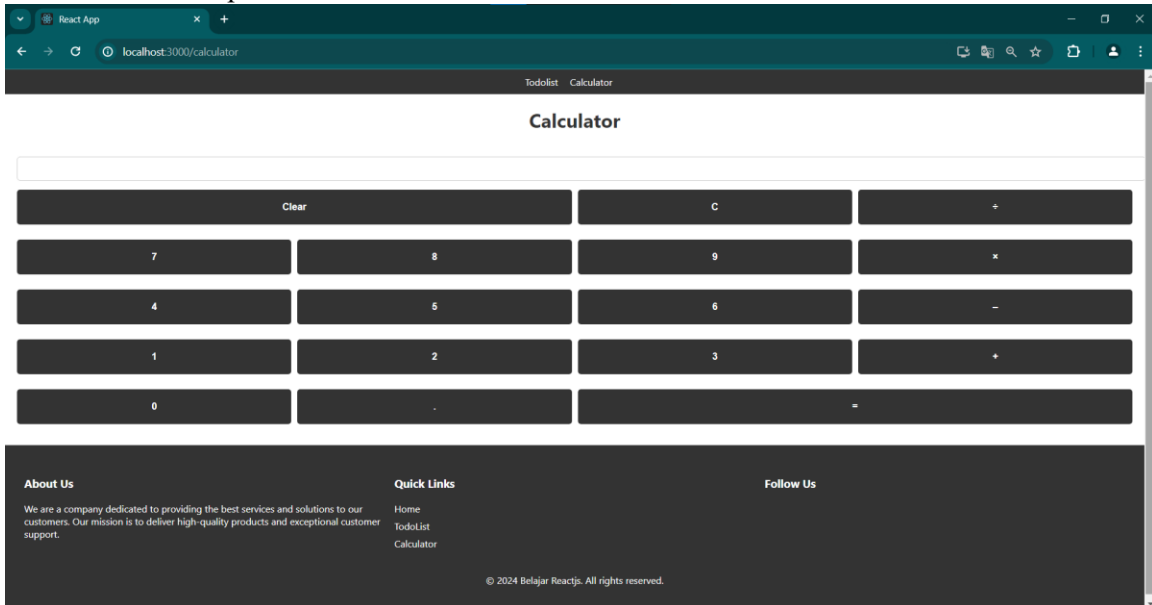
React App
localhost:3000/calculator

Todolist Calculator

Calculator

| Clear | | C | ÷ |
|---|---|---|---|
| 7 | 8 | 9 | × |
| 4 | 5 | 6 | − |
| 1 | 2 | 3 | + |
| 0 | . | = | |

About Us

We are a company dedicated to providing the best services and solutions to our customers. Our mission is to deliver high-quality products and exceptional customer support.

Quick Links

Home
TodoList
Calculator

Follow Us

© 2024 Belajar Reactjs. All rights reserved.